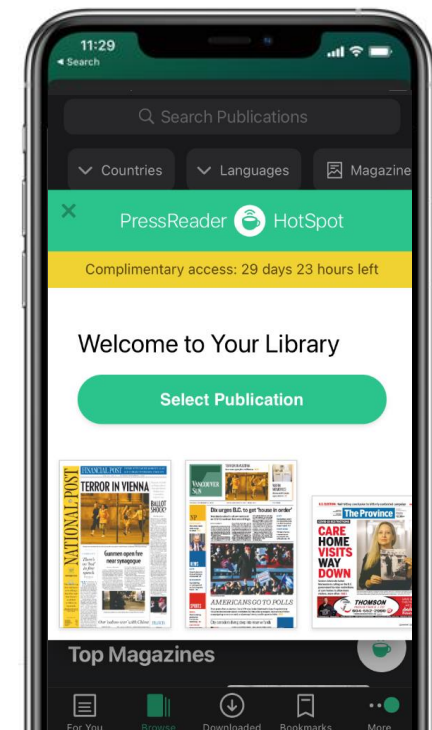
11:29
◂ Search

Search Publications

Countries
Languages
Magazine

×
PressReader HotSpot

Complimentary access: 29 days 23 hours left

Welcome to Your Library

Select Publication

FINANCIAL POST
NATIONAL POST
TERROR IN VIENNA
BALLOT SHOCK?
Gunmen open fire near synagogue

VANCOUVER SUN
Dix urges B.C. to get 'house in order'
AMERICANS GO TO POLLS

The Province
CARE HOME VISITS WAY DOWN
THOMSON

Top Magazines

For You
Browse
Downloaded
Bookmarks
More